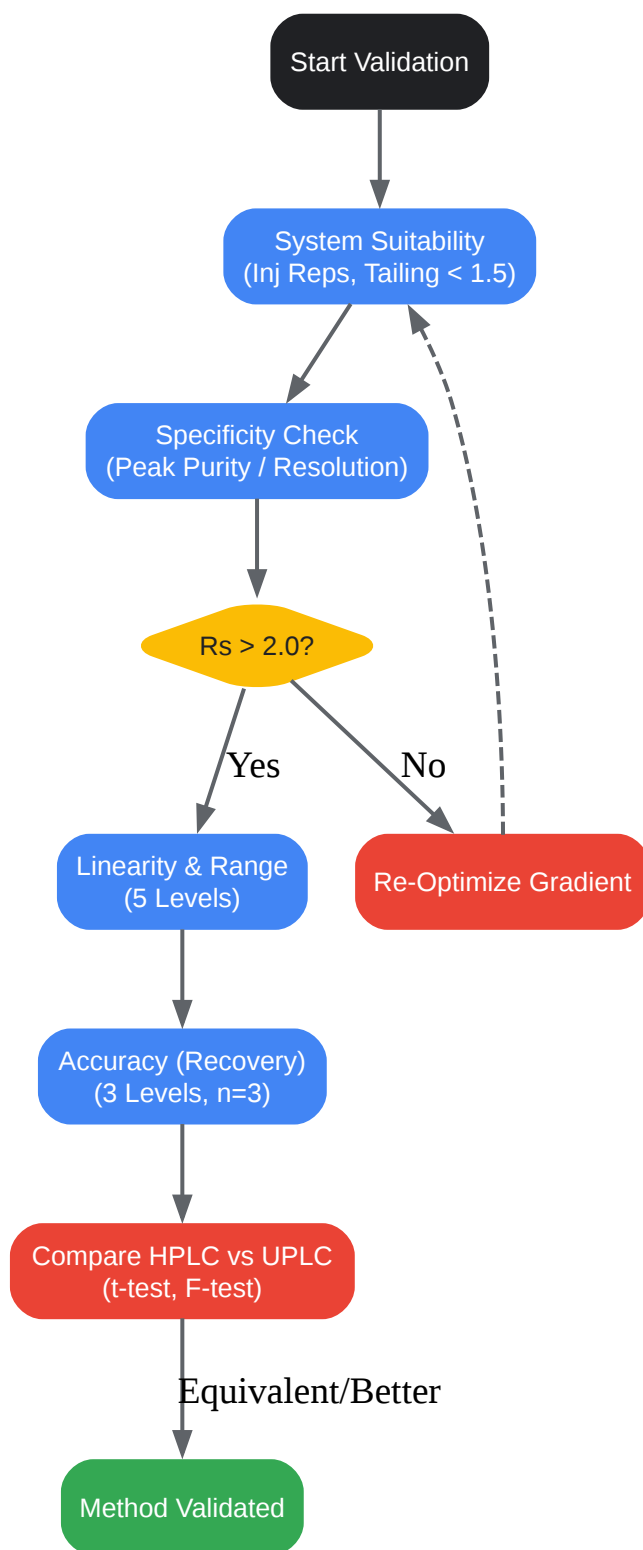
Start Validation

System Suitability
(Inj Reps, Tailing < 1.5)

Specificity Check
(Peak Purity / Resolution)

Rs > 2.0?

Yes

No

Linearity & Range
(5 Levels)

Re-Optimize Gradient

Accuracy (Recovery)
(3 Levels, n=3)

Compare HPLC vs UPLC
(t-test, F-test)

Equivalent/Better

Method Validated